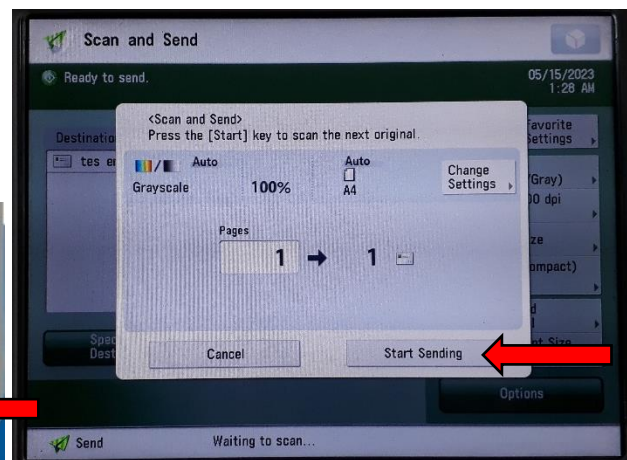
Scan and Send

Ready to send.

05/15/2023
1:28 AM

Destination

tes e

Favorite Settings

<Scan and Send>
Press the [Start] key to scan the next original.

Auto
Grayscale

100%

Auto
A4

Change Settings

(Gray)

00 dpi

ze

mpact)

Pages

1 → 1

Spe
Dest

Cancel

Start Sending

Options

Send

Waiting to scan...